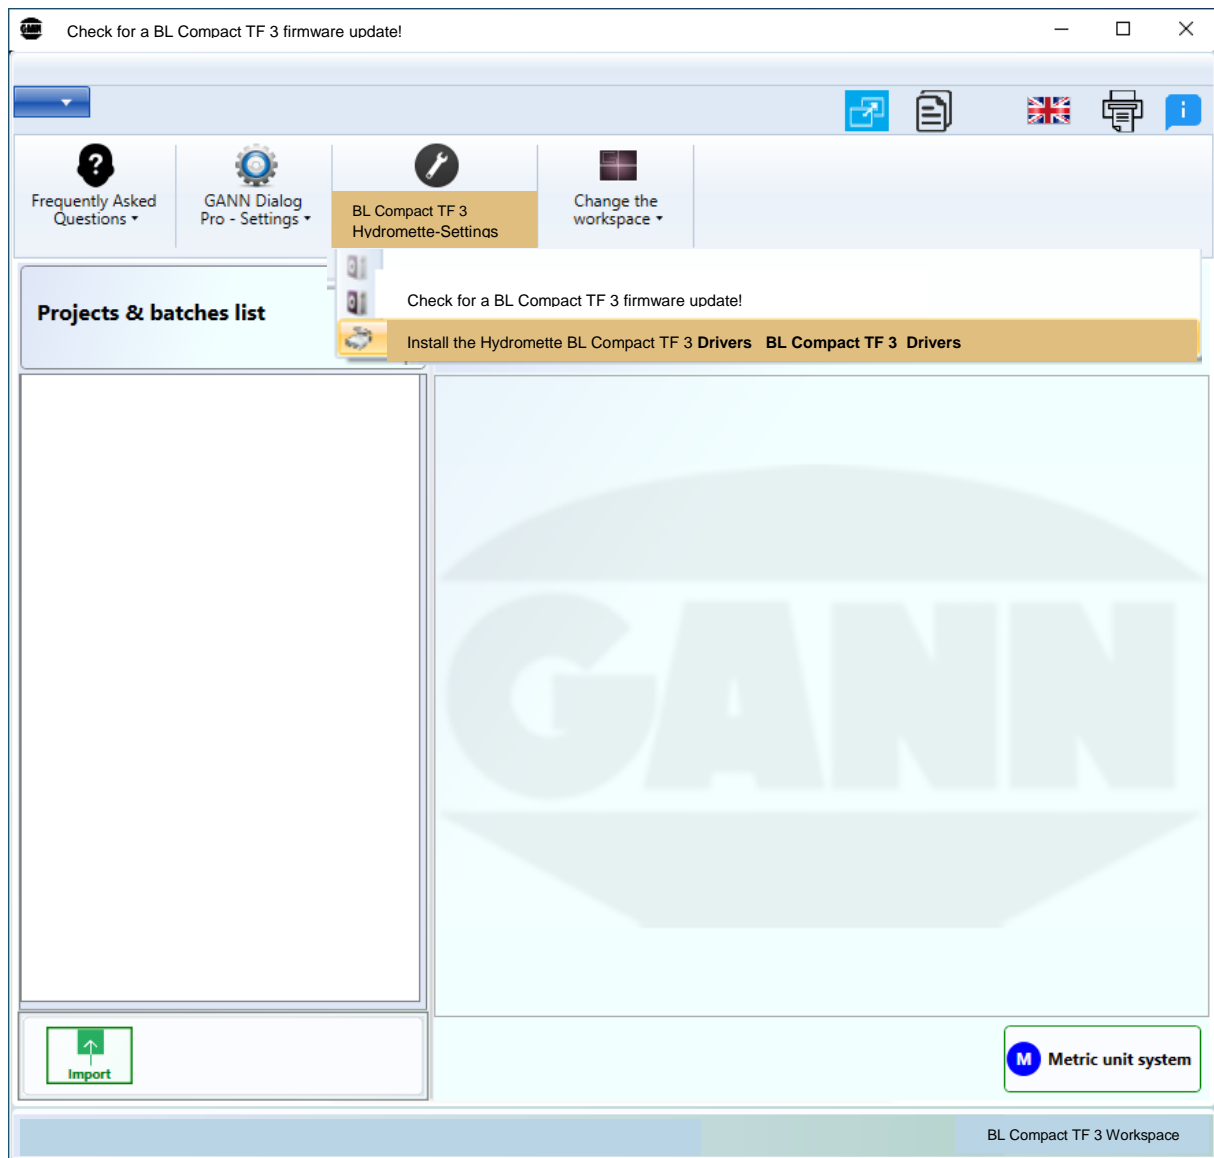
Check for a BL Compact TF 3 firmware update!

Frequently Asked Questions

GANN Dialog Pro - Settings

BL Compact TF 3 Hydromette-Settings

Change the workspace

Projects & batches list

Check for a BL Compact TF 3 firmware update!

Install the Hydromette BL Compact TF 3 **Drivers** **BL Compact TF 3 Drivers**

GANN

Import

M Metric unit system

BL Compact TF 3 Workspace